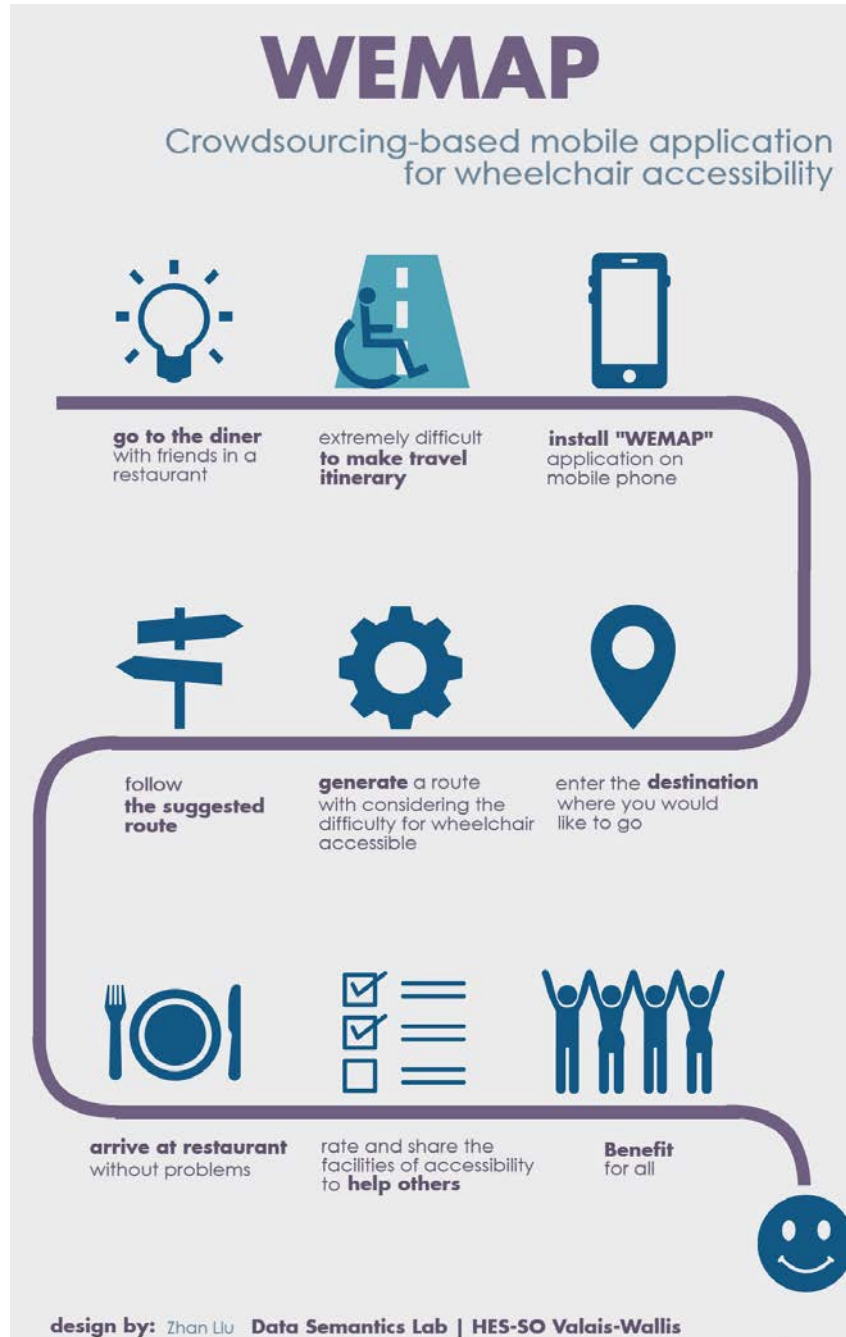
WEMAP

Crowdsourcing-based mobile application for wheelchair accessibility

go to the diner with friends in a restaurant

extremely difficult to make travel itinerary

install "WEMAP" application on mobile phone

follow the suggested route

generate a route with considering the difficulty for wheelchair accessible

enter the destination where you would like to go

arrive at restaurant without problems

rate and share the facilities of accessibility to help others

Benefit for all

design by: Zhan Liu Data Semantics Lab | HES-SO Valais-Wallis